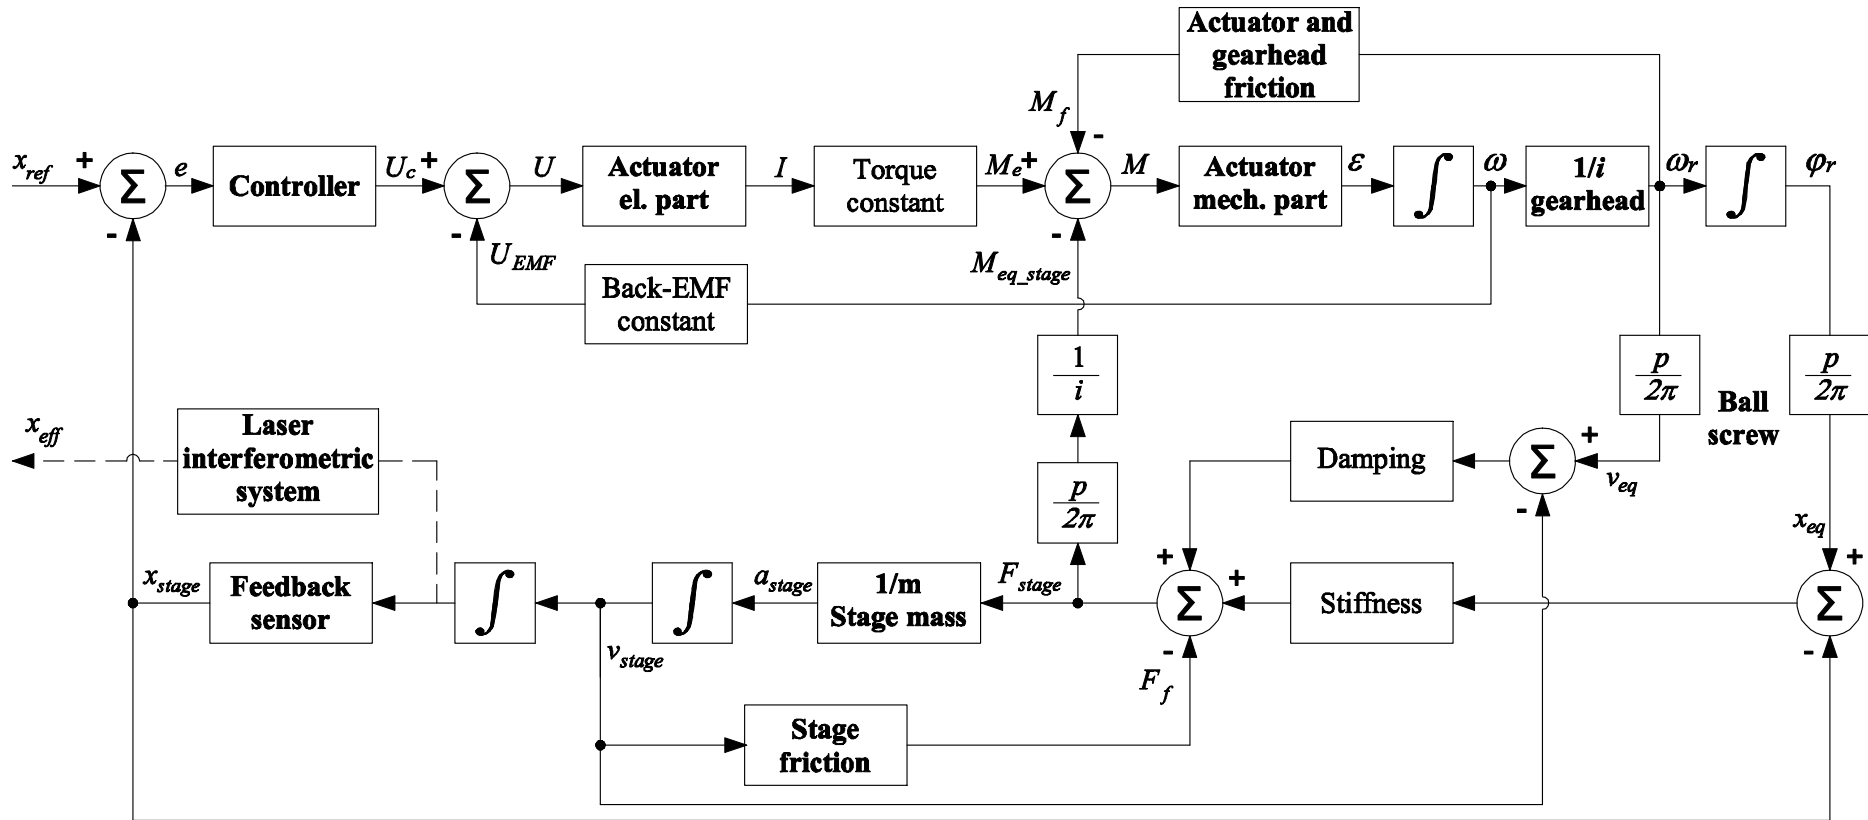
Actuator and gearhead friction

$M_f$

$x_{ref}$ + $\Sigma$ $e$ Controller $U_c$ + $\Sigma$ $U$ Actuator el. part $I$ Torque constant $M_e$ + $\Sigma$ $M$ Actuator mech. part $\varepsilon$ $\int$ $\omega$ 1/$i$ gearhead $\omega_r$ $\int$ $\varphi_r$

- - - -

$U_{EMF}$

$M_{eq\_stage}$

Back-EMF constant

$\frac{1}{i}$

$\frac{p}{2\pi}$

$\frac{p}{2\pi}$

Ball screw

$\frac{p}{2\pi}$

$x_{eff}$

Laser interferometric system

Damping

+ $\Sigma$ $v_{eq}$

-

$x_{eq}$

+ +

$x_{stage}$ Feedback sensor $\int$ $\int$ $a_{stage}$ 1/m Stage mass $F_{stage}$ $\Sigma$ + Stiffness $\Sigma$

$v_{stage}$

- -

$F_f$

Stage friction